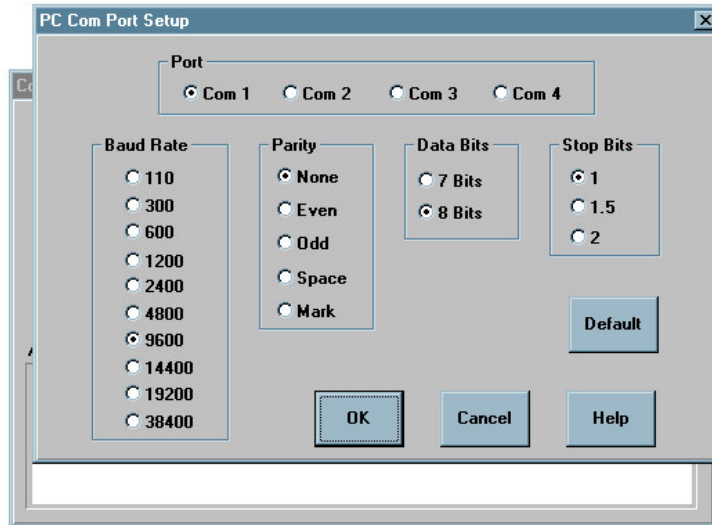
PC Com Port Setup

Co

Port
Com 1 Com 2 Com 3 Com 4

Baud Rate
110
300
600
1200
2400
4800
9600
14400
19200
38400

Parity
None
Even
Odd
Space
Mark

Data Bits
7 Bits
8 Bits

Stop Bits
1
1.5
2

Default

A

OK

Cancel

Help